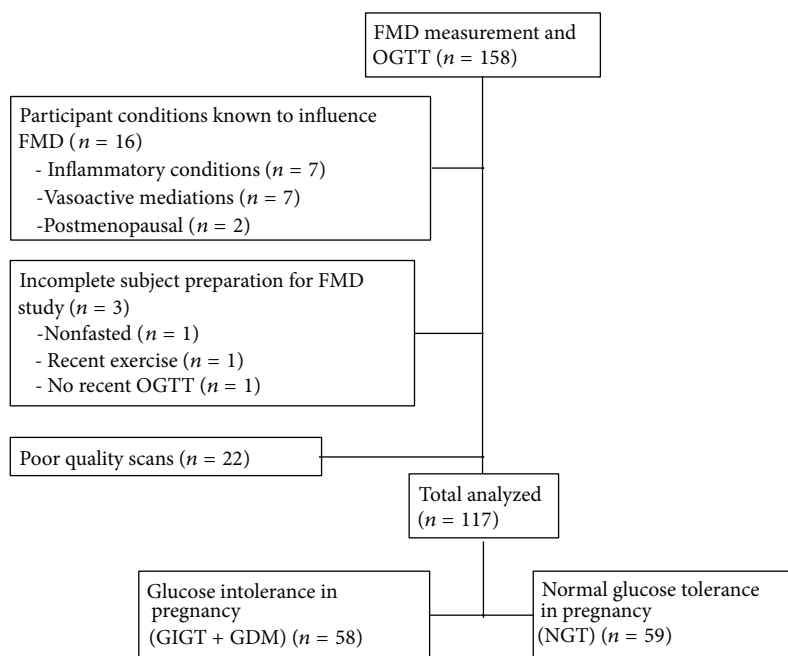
FMD measurement and OGTT ($n$ = 158)

Participant conditions known to influence FMD ($n$ = 16)
- Inflammatory conditions ($n$ = 7)
-Vasoactive mediations ($n$ = 7)
-Postmenopausal ($n$ = 2)

Incomplete subject preparation for FMD study ($n$ = 3)
-Nonfasted ($n$ = 1)
- Recent exercise ($n$ = 1)
- No recent OGTT ($n$ = 1)

Poor quality scans ($n$ = 22)

Total analyzed ($n$ = 117)

Glucose intolerance in pregnancy (GIGT + GDM) ($n$ = 58)

Normal glucose tolerance in pregnancy (NGT) ($n$ = 59)